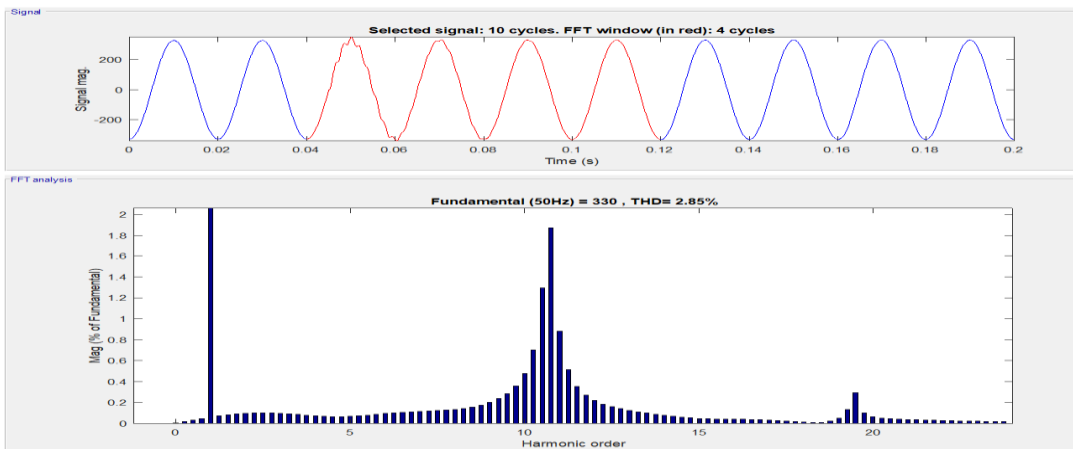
Signal

Selected signal: 10 cycles. FFT window (in red): 4 cycles

Signal mag.

200
0
-200

0 0.02 0.04 0.06 0.08 0.1 0.12 0.14 0.16 0.18 0.2
Time (s)

FFT analysis

Fundamental (50Hz) = 330 , THD= 2.85%

Mag (% of Fundamental)

2
1.8
1.6
1.4
1.2
1
0.8
0.6
0.4
0.2
0

0 5 10 15 20
Harmonic order